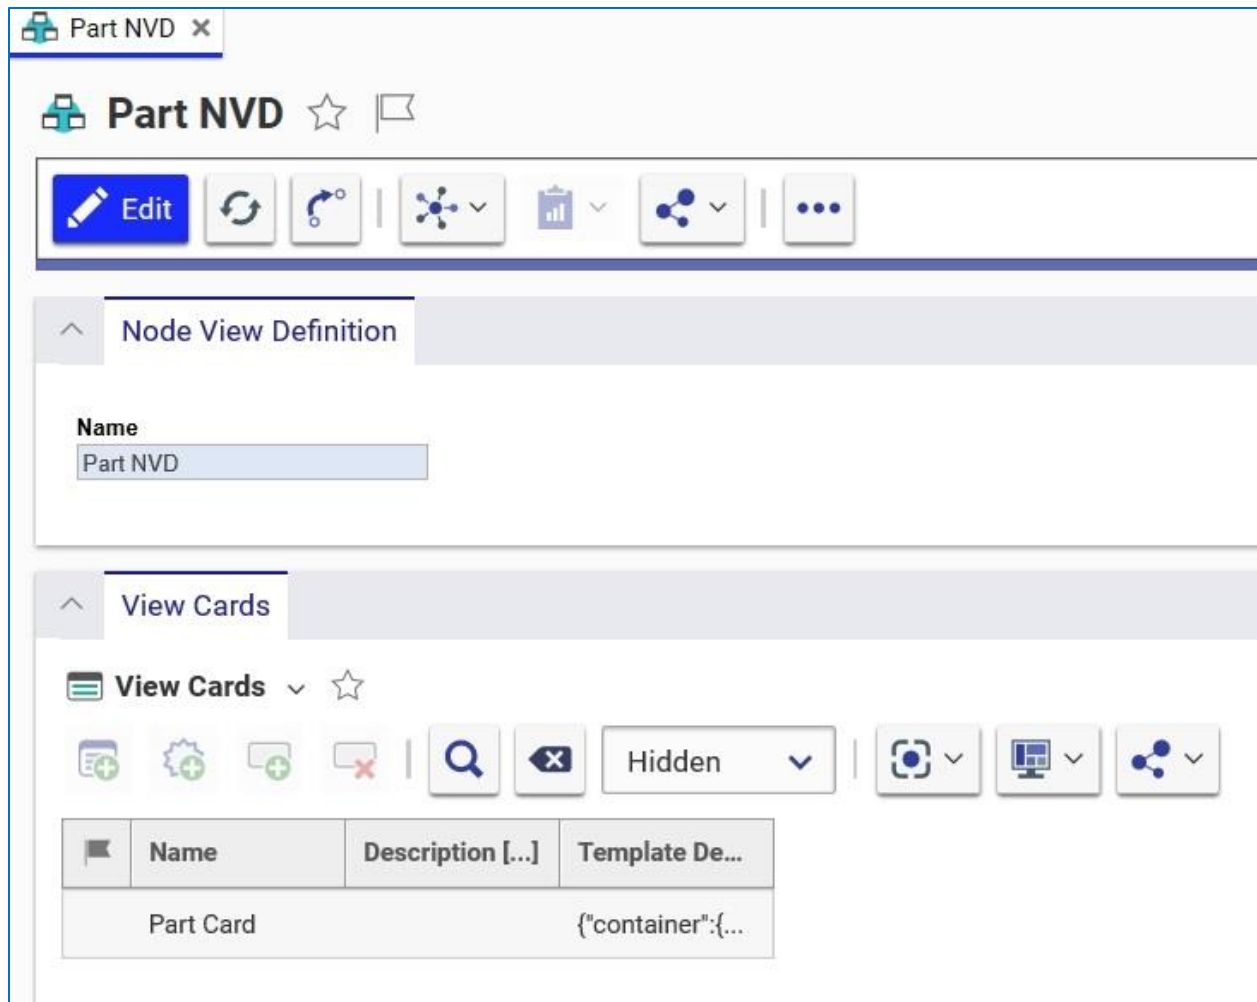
Part NVD ✕

Part NVD

Edit

Node View Definition

Name
Part NVD

View Cards

View Cards

Hidden

| | Name | Description [...] | Template De... |
|---|---|---|---|
| | Part Card | | {"container":{... |